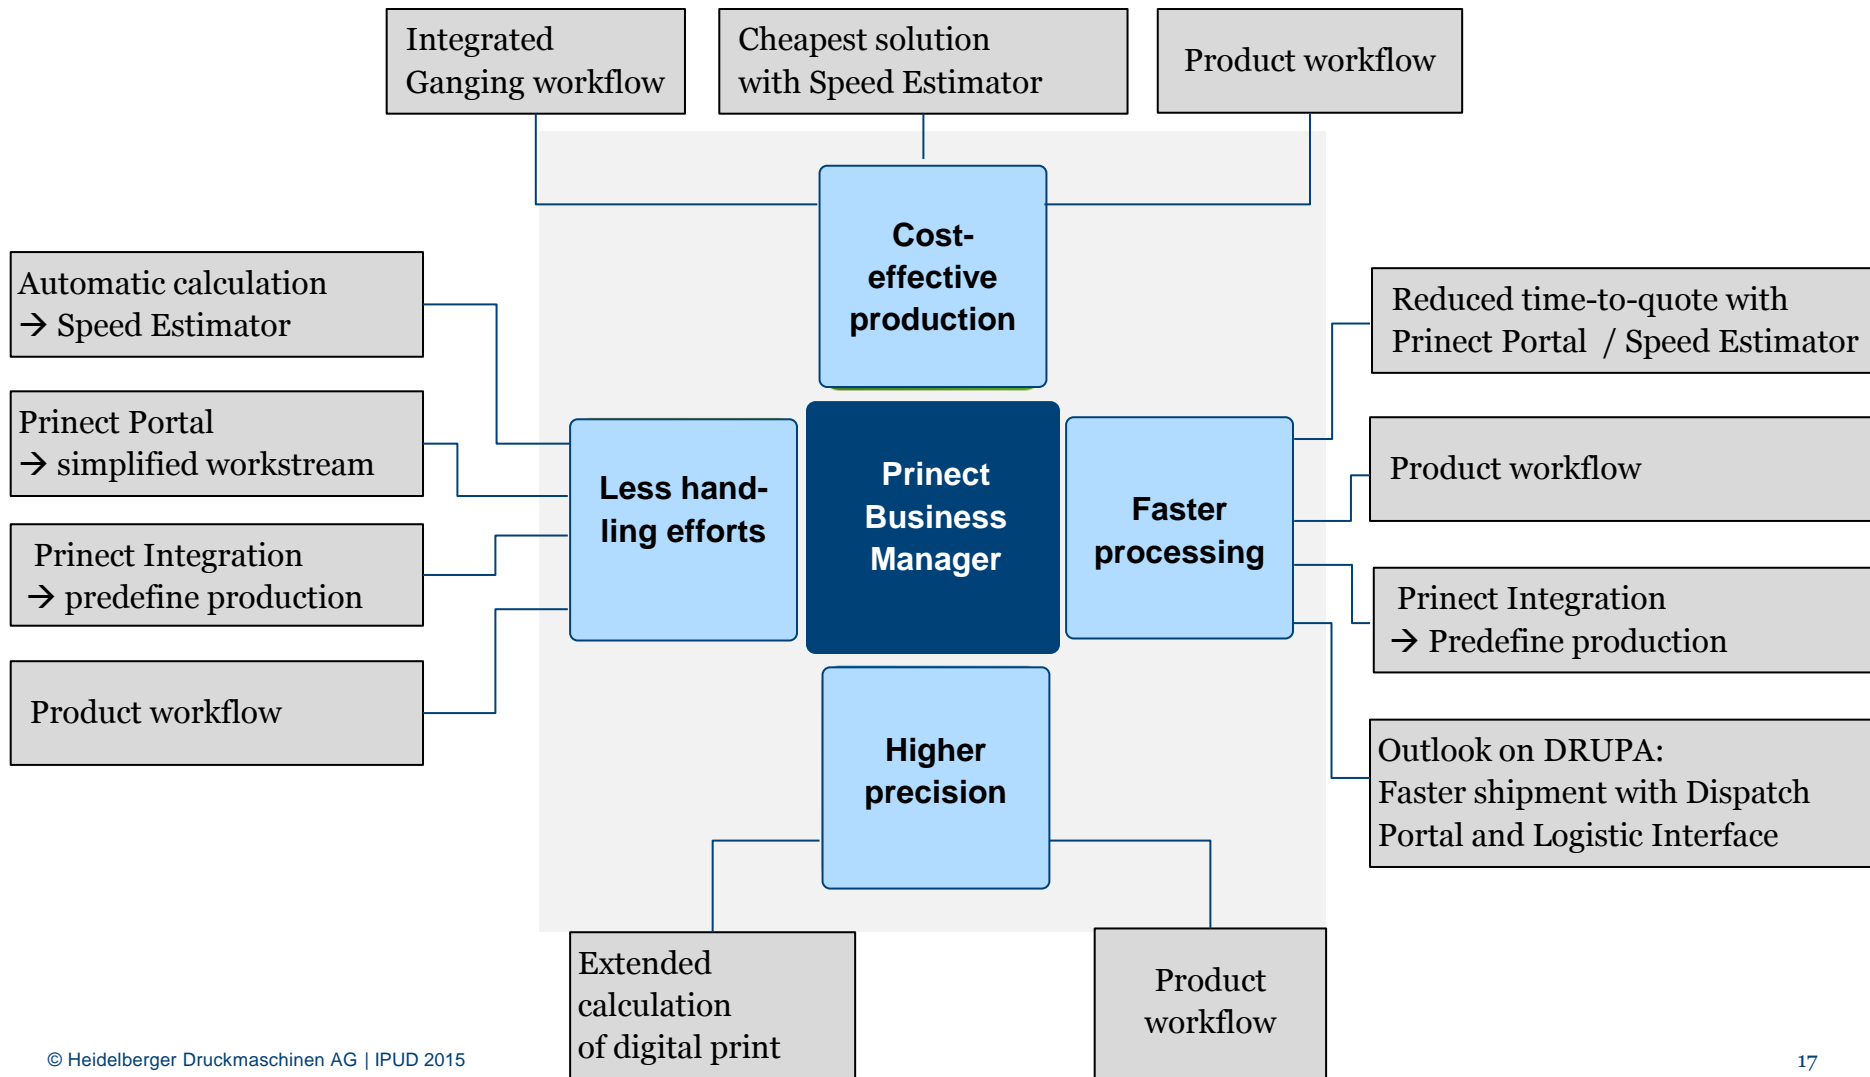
Integrated Ganging workflow

Cheapest solution with Speed Estimator

Product workflow

Cost-effective production

Automatic calculation → Speed Estimator

Prinect Portal → simplified workstream

Prinect Integration → predefine production

Product workflow

Less handling efforts

Prinect Business Manager

Faster processing

Reduced time-to-quote with Prinect Portal / Speed Estimator

Product workflow

Prinect Integration → Predefine production

Outlook on DRUPA: Faster shipment with Dispatch Portal and Logistic Interface

Higher precision

Extended calculation of digital print

Product workflow

© Heidelberger Druckmaschinen AG | IPUD 2015

17